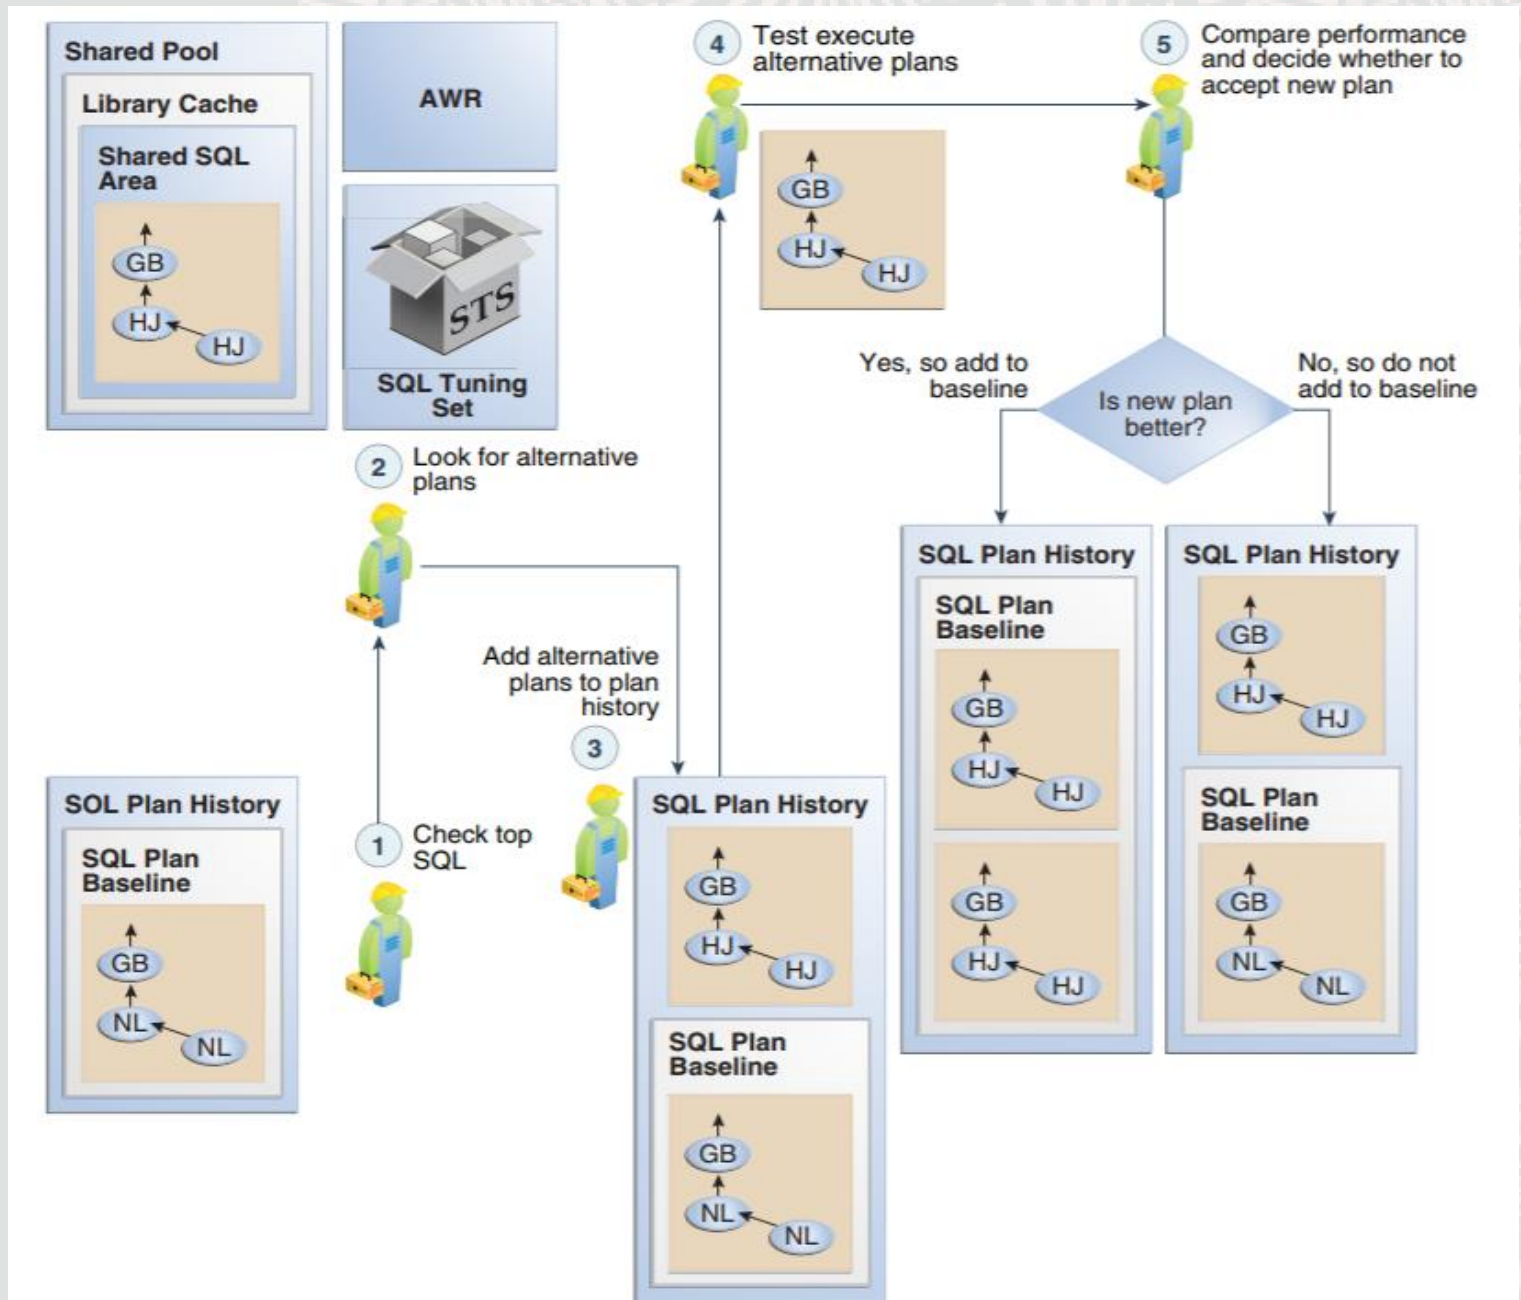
Shared Pool

Library Cache

Shared SQL Area

GB

HJ

HJ

AWR

STS

SQL Tuning Set

4 Test execute alternative plans

GB

HJ

HJ

5 Compare performance and decide whether to accept new plan

Yes, so add to baseline

Is new plan better?

No, so do not add to baseline

2 Look for alternative plans

Add alternative plans to plan history

3

SQL Plan History

SQL Plan Baseline

GB

HJ

HJ

GB

HJ

HJ

SQL Plan History

GB

HJ

HJ

SQL Plan Baseline

GB

NL

NL

SQL Plan History

SQL Plan Baseline

GB

NL

NL

1 Check top SQL

SQL Plan History

GB

HJ

HJ

SQL Plan Baseline

GB

NL

NL